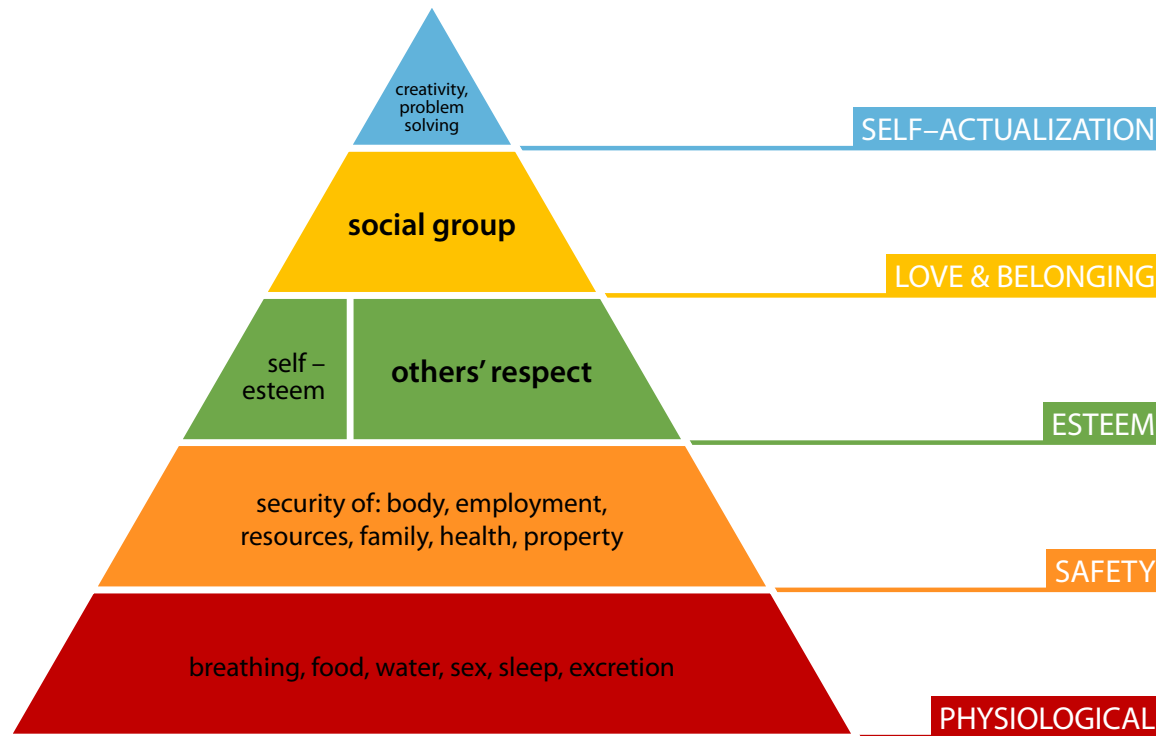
creativity, problem solving

SELF–ACTUALIZATION

social group

LOVE & BELONGING

self – esteem

others' respect

ESTEEM

security of: body, employment, resources, family, health, property

SAFETY

breathing, food, water, sex, sleep, excretion

PHYSIOLOGICAL